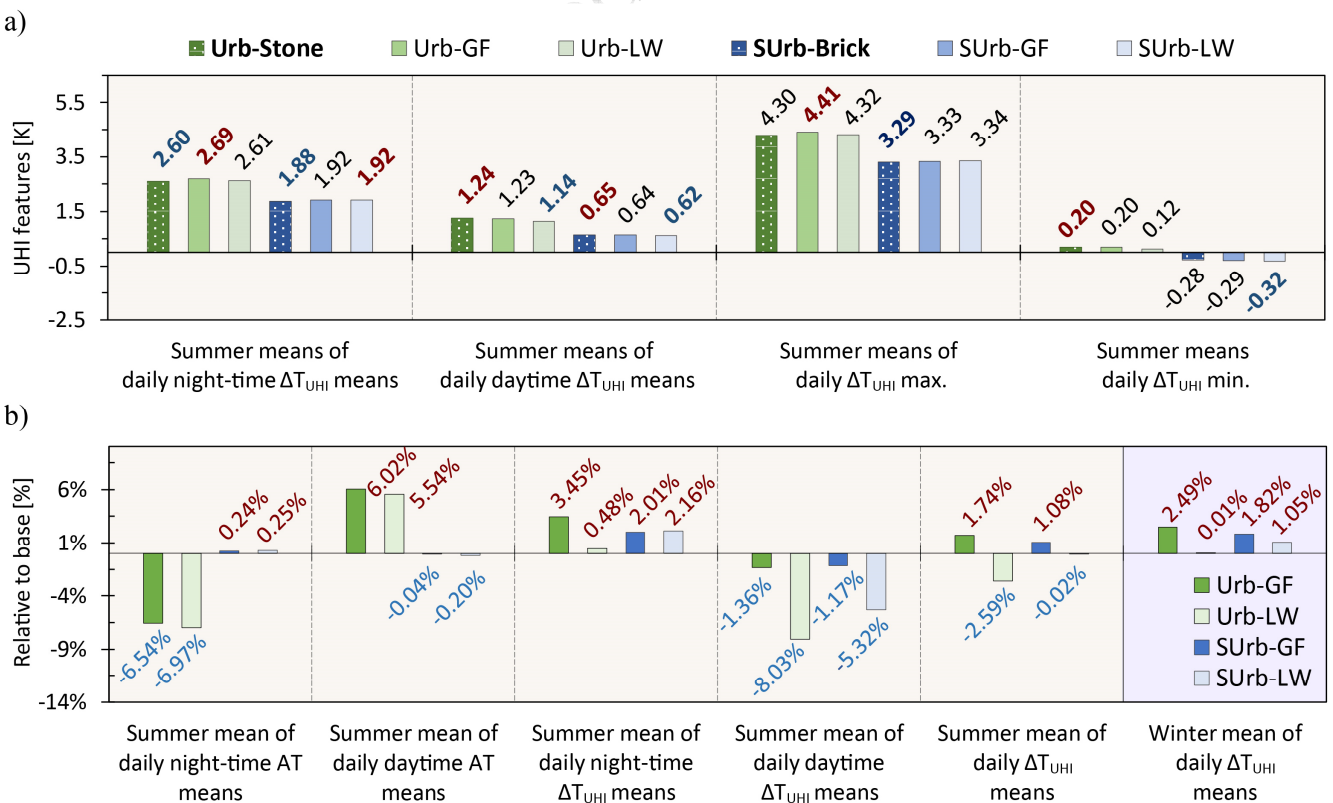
a)

Urb-Stone Urb-GF Urb-LW SUrb-Brick SUrb-GF SUrb-LW

UHI features [K]

5.5
3.5
1.5
-0.5
-2.5

2.60 2.69 2.61 1.88 1.92 1.92

1.24 1.23 1.14 0.65 0.64 0.62

4.30 4.41 4.32 3.29 3.33 3.34

0.20 0.20 0.12 -0.28 -0.29 -0.32

Summer means of daily night-time $\Delta T_{UHI}$ means

Summer means of daily daytime $\Delta T_{UHI}$ means

Summer means of daily $\Delta T_{UHI}$ max.

Summer means daily $\Delta T_{UHI}$ min.

b)

Relative to base [%]

6%
1%
-4%
-9%
-14%

-6.54% -6.97% 0.24% 0.25%

6.02% 5.54% -0.04% -0.20%

3.45% 0.48% 2.01% 2.16%

-1.36% -8.03% -1.17% -5.32%

1.74% -2.59% 1.08% -0.02%

2.49% 0.01% 1.82% 1.05%

Urb-GF
Urb-LW
SUrb-GF
SUrb-LW

Summer mean of daily night-time AT means

Summer mean of daily daytime AT means

Summer mean of daily night-time $\Delta T_{UHI}$ means

Summer mean of daily daytime $\Delta T_{UHI}$ means

Summer mean of daily $\Delta T_{UHI}$ means

Winter mean of daily $\Delta T_{UHI}$ means